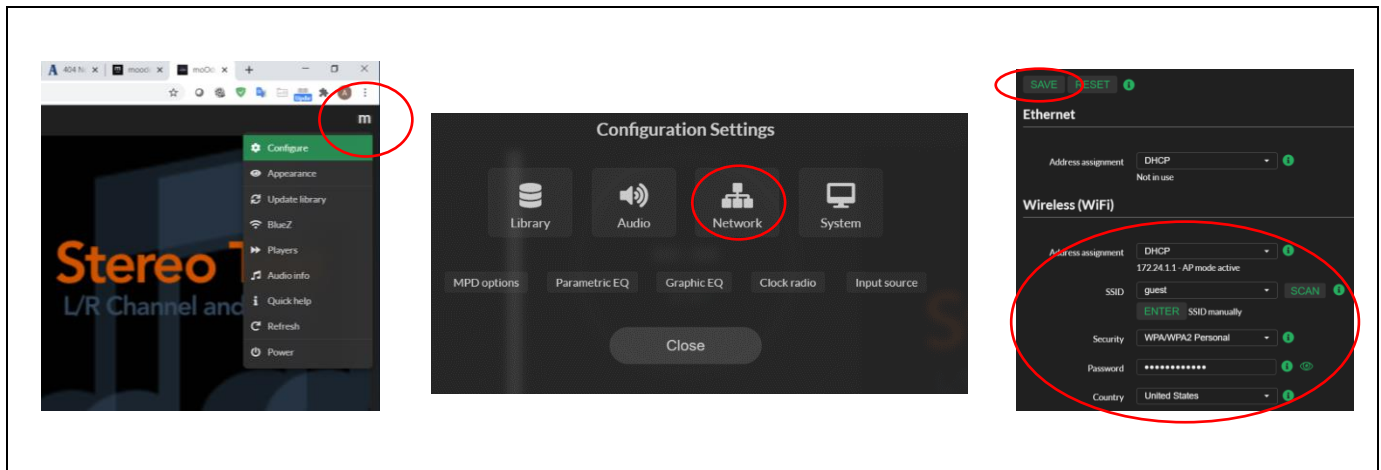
A 404 N ×
mooO ×
moO ×
+
m
Configure
Appearance
Update library
BlueZ
Players
Audio info
Quick help
Refresh
Power
Stereo T
L/R Channel and

Configuration Settings
Library
Audio
Network
System
MPD options
Parametric EQ
Graphic EQ
Clock radio
Input source
Close

SAVE
RESET
Ethernet
Address assignment
DHCP
Not in use
Wireless (WiFi)
Address assignment
DHCP
172.24.1.1 - AP mode active
SSID
guest
SCAN
ENTER
SSID manually
Security
WPA/WPA2 Personal
Password
••••••••••••
Country
United States